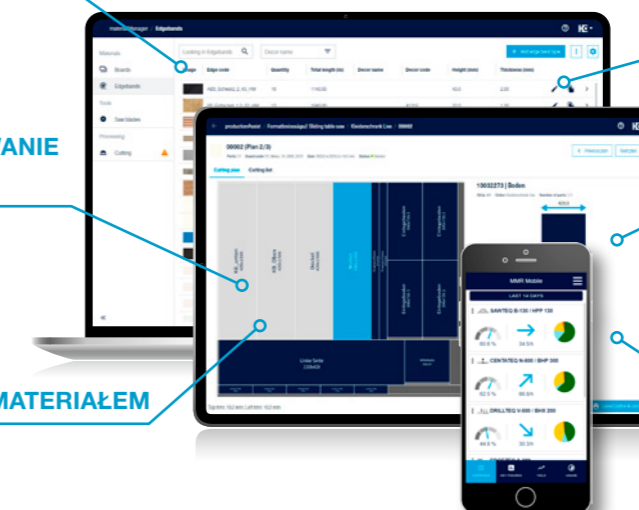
TANIE

MATERIAŁEM

materialManager / Edgebands

Materials

Boards

Edgebands

Tools

Saw blades

Processing

Cutting

Looking in Edgebands

Decor name

Add edge band type

Image

Edge code

Quantity

Total length (m)

Decor name

Decor code

Height (mm)

Thickness (mm)

productionAssist / Formatting / Sliding table saw

00002 (Plan 2/3)

Cutting plan

Cutting list

13032273 | Boden

MMR Mobile

LAST 14 DAYS

SAWTEQ B-130 / HPP 130

60.6 %

34.5 %

CENTATEQ N-600 / BHP 200

62.5 %

66.8 %

DRILLTEQ V-600 / BHX 200

46.6 %

30.3 %